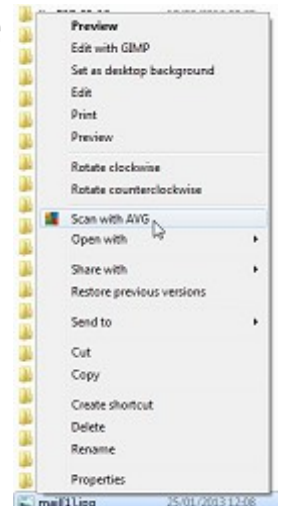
Preview
Edit with GIMP
Set as desktop background
Edit
Print
Preview
Rotate clockwise
Rotate counterclockwise
Scan with AVG
Open with
Share with
Restore previous versions
Send to
Cut
Copy
Create shortcut
Delete
Rename
Properties
mail1.jpg 25/01/2013 12:08